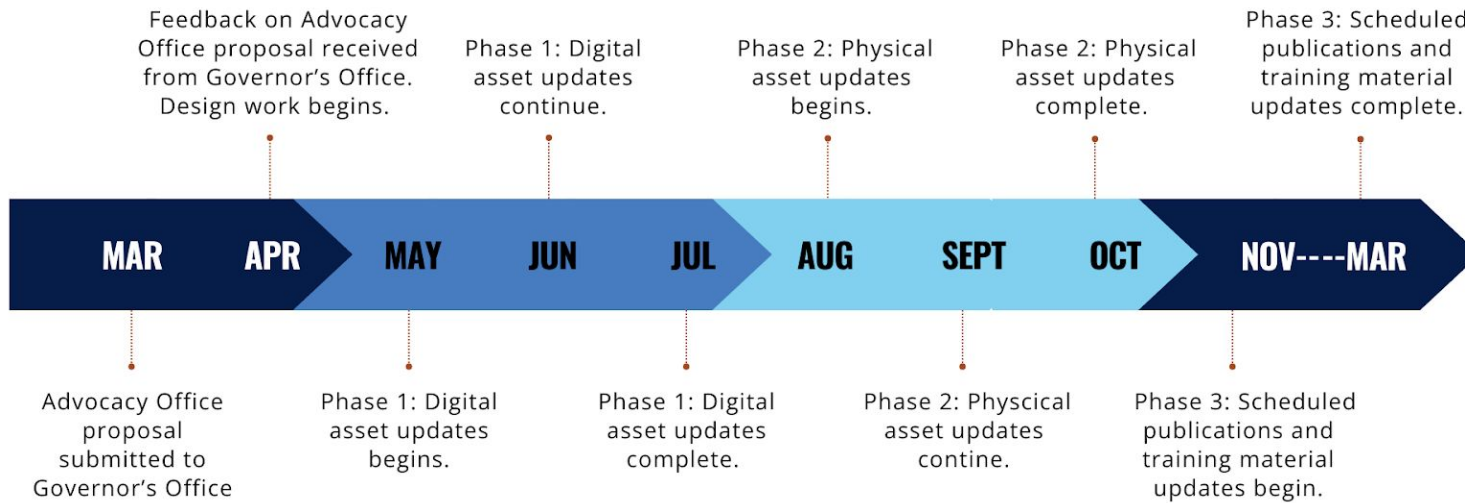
Feedback on Advocacy Office proposal received from Governor’s Office. Design work begins.

Phase 1: Digital asset updates continue.

Phase 2: Physical asset updates begins.

Phase 2: Physical asset updates complete.

Phase 3: Scheduled publications and training material updates complete.

MAR APR MAY JUN JUL AUG SEPT OCT NOV----MAR

Advocacy Office proposal submitted to Governor’s Office

Phase 1: Digital asset updates begins.

Phase 1: Digital asset updates complete.

Phase 2: Physcical asset updates contine.

Phase 3: Scheduled publications and training material updates begin.